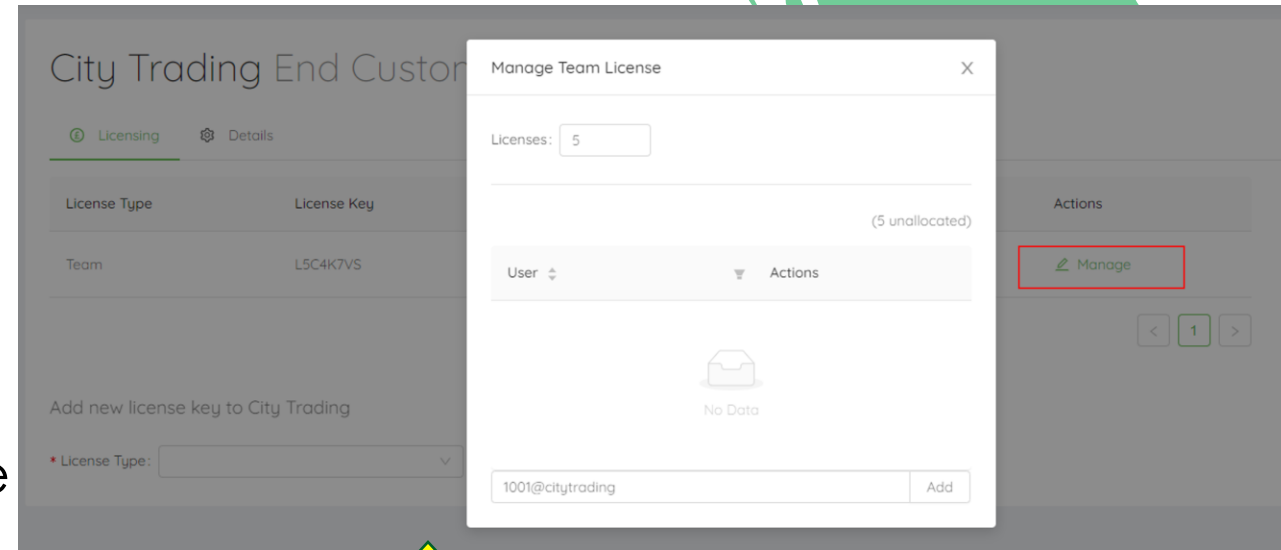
City Trading End Custon

Licensing Details

| License Type | License Key | Actions |
|---|---|---|
| Team | L5C4K7VS | Manage |

< 1 >

Add new license key to City Trading

* License Type:

e

Manage Team License ×

Licenses: 5

(5 unallocated)

User Actions

No Data

1001@citytrading Add